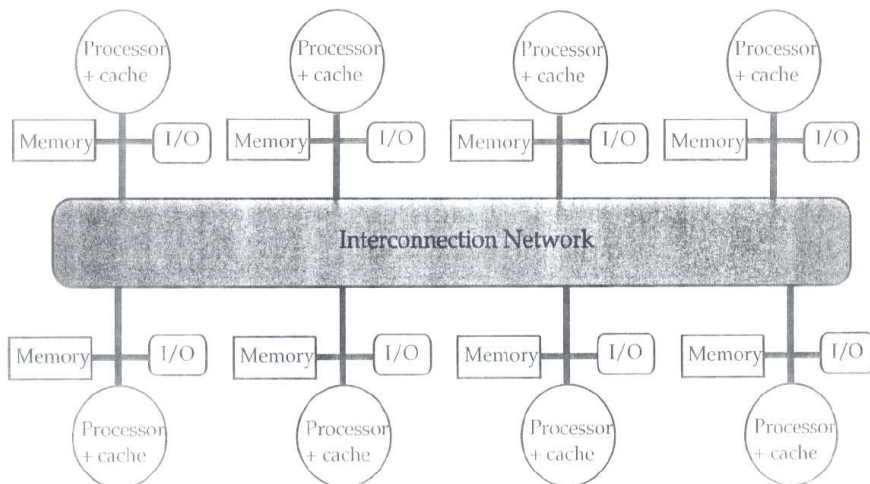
Processor + cache

Processor + cache

Processor + cache

Processor + cache

Memory

I/O

Memory

I/O

Memory

I/O

Memory

I/O

Interconnection Network

Memory

I/O

Memory

I/O

Memory

I/O

Memory

I/O

Processor + cache

Processor + cache

Processor + cache

Processor + cache